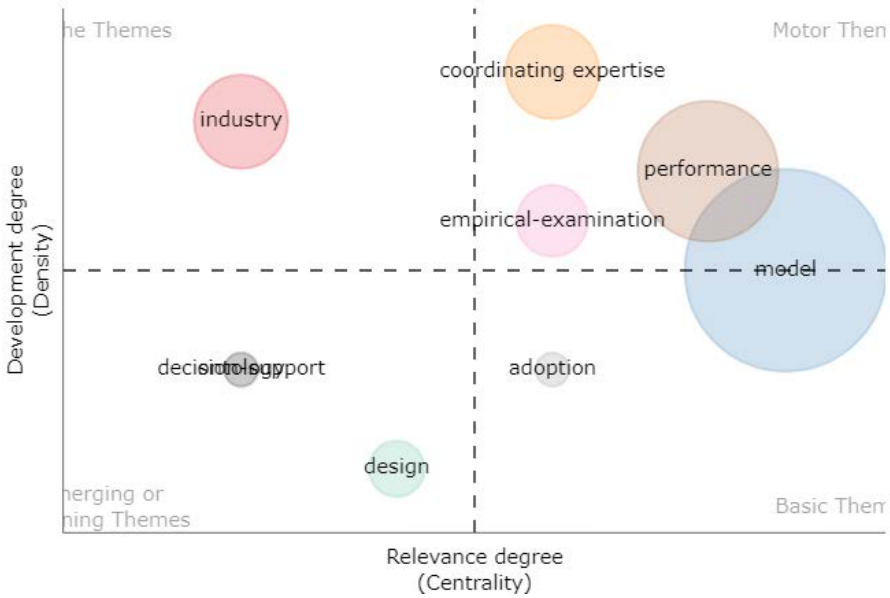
he Themes

Motor Them

coordinating expertise

industry

performance

empirical-examination

Development degree
(Density)

model

decisiontologyupport

adoption

design

nerging or
ning Themes

Basic Them

Relevance degree
(Centrality)